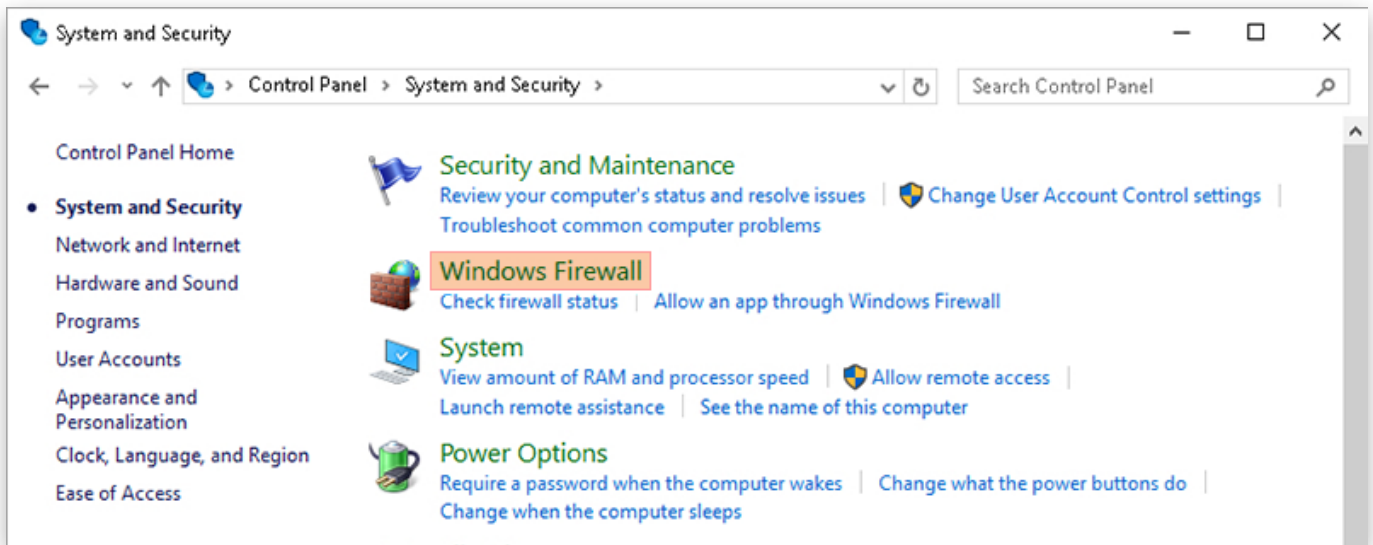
System and Security

Control Panel > System and Security >

Search Control Panel

Control Panel Home

System and Security
Network and Internet
Hardware and Sound
Programs
User Accounts
Appearance and Personalization
Clock, Language, and Region
Ease of Access

Security and Maintenance
Review your computer's status and resolve issues | Change User Account Control settings |
Troubleshoot common computer problems

Windows Firewall
Check firewall status | Allow an app through Windows Firewall

System
View amount of RAM and processor speed | Allow remote access |
Launch remote assistance | See the name of this computer

Power Options
Require a password when the computer wakes | Change what the power buttons do |
Change when the computer sleeps